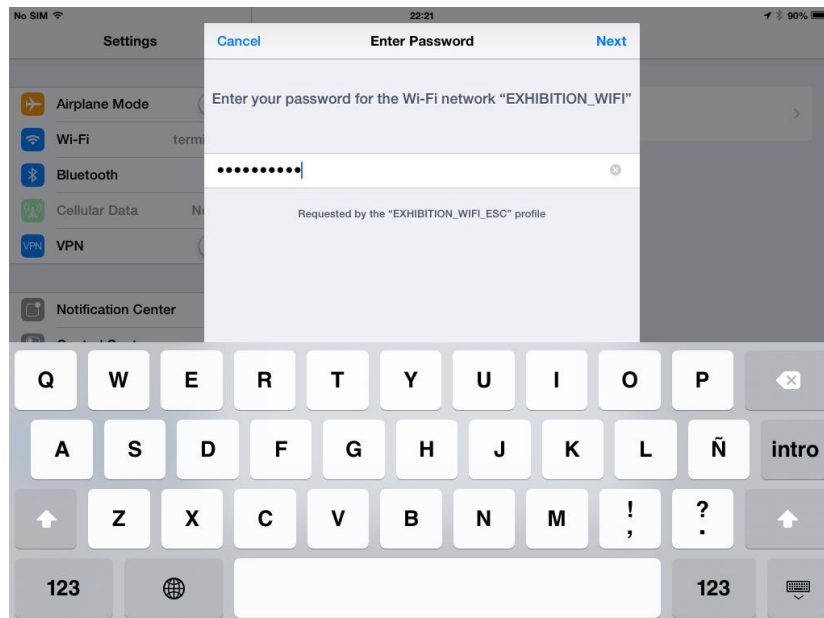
No SIM
22:21
90%

Settings

Airplane Mode
Wi-Fi termi
Bluetooth
Cellular Data N
VPN VPN

Notification Center

Cancel
Enter Password
Next

Enter your password for the Wi-Fi network "EXHIBITION_WIFI"

••••••••••

Requested by the "EXHIBITION_WIFI_ESC" profile

Q W E R T Y U I O P
A S D F G H J K L Ñ intro
Z X C V B N M ! , ? .
123 123